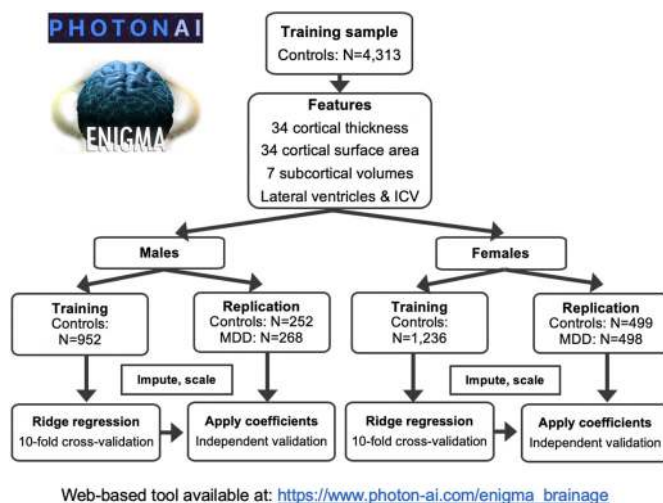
PHOTONAI

ENIGMA

Training sample
Controls: N=4,313

Features
34 cortical thickness
34 cortical surface area
7 subcortical volumes
Lateral ventricles & ICV

Males

Females

Training
Controls:
N=952

Replication
Controls: N=252
MDD: N=268

Training
Controls:
N=1,236

Replication
Controls: N=499
MDD: N=498

Impute, scale

Impute, scale

Ridge regression
10-fold cross-validation

Apply coefficients
Independent validation

Ridge regression
10-fold cross-validation

Apply coefficients
Independent validation

Web-based tool available at: https://www.photon-ai.com/enigma_brainage